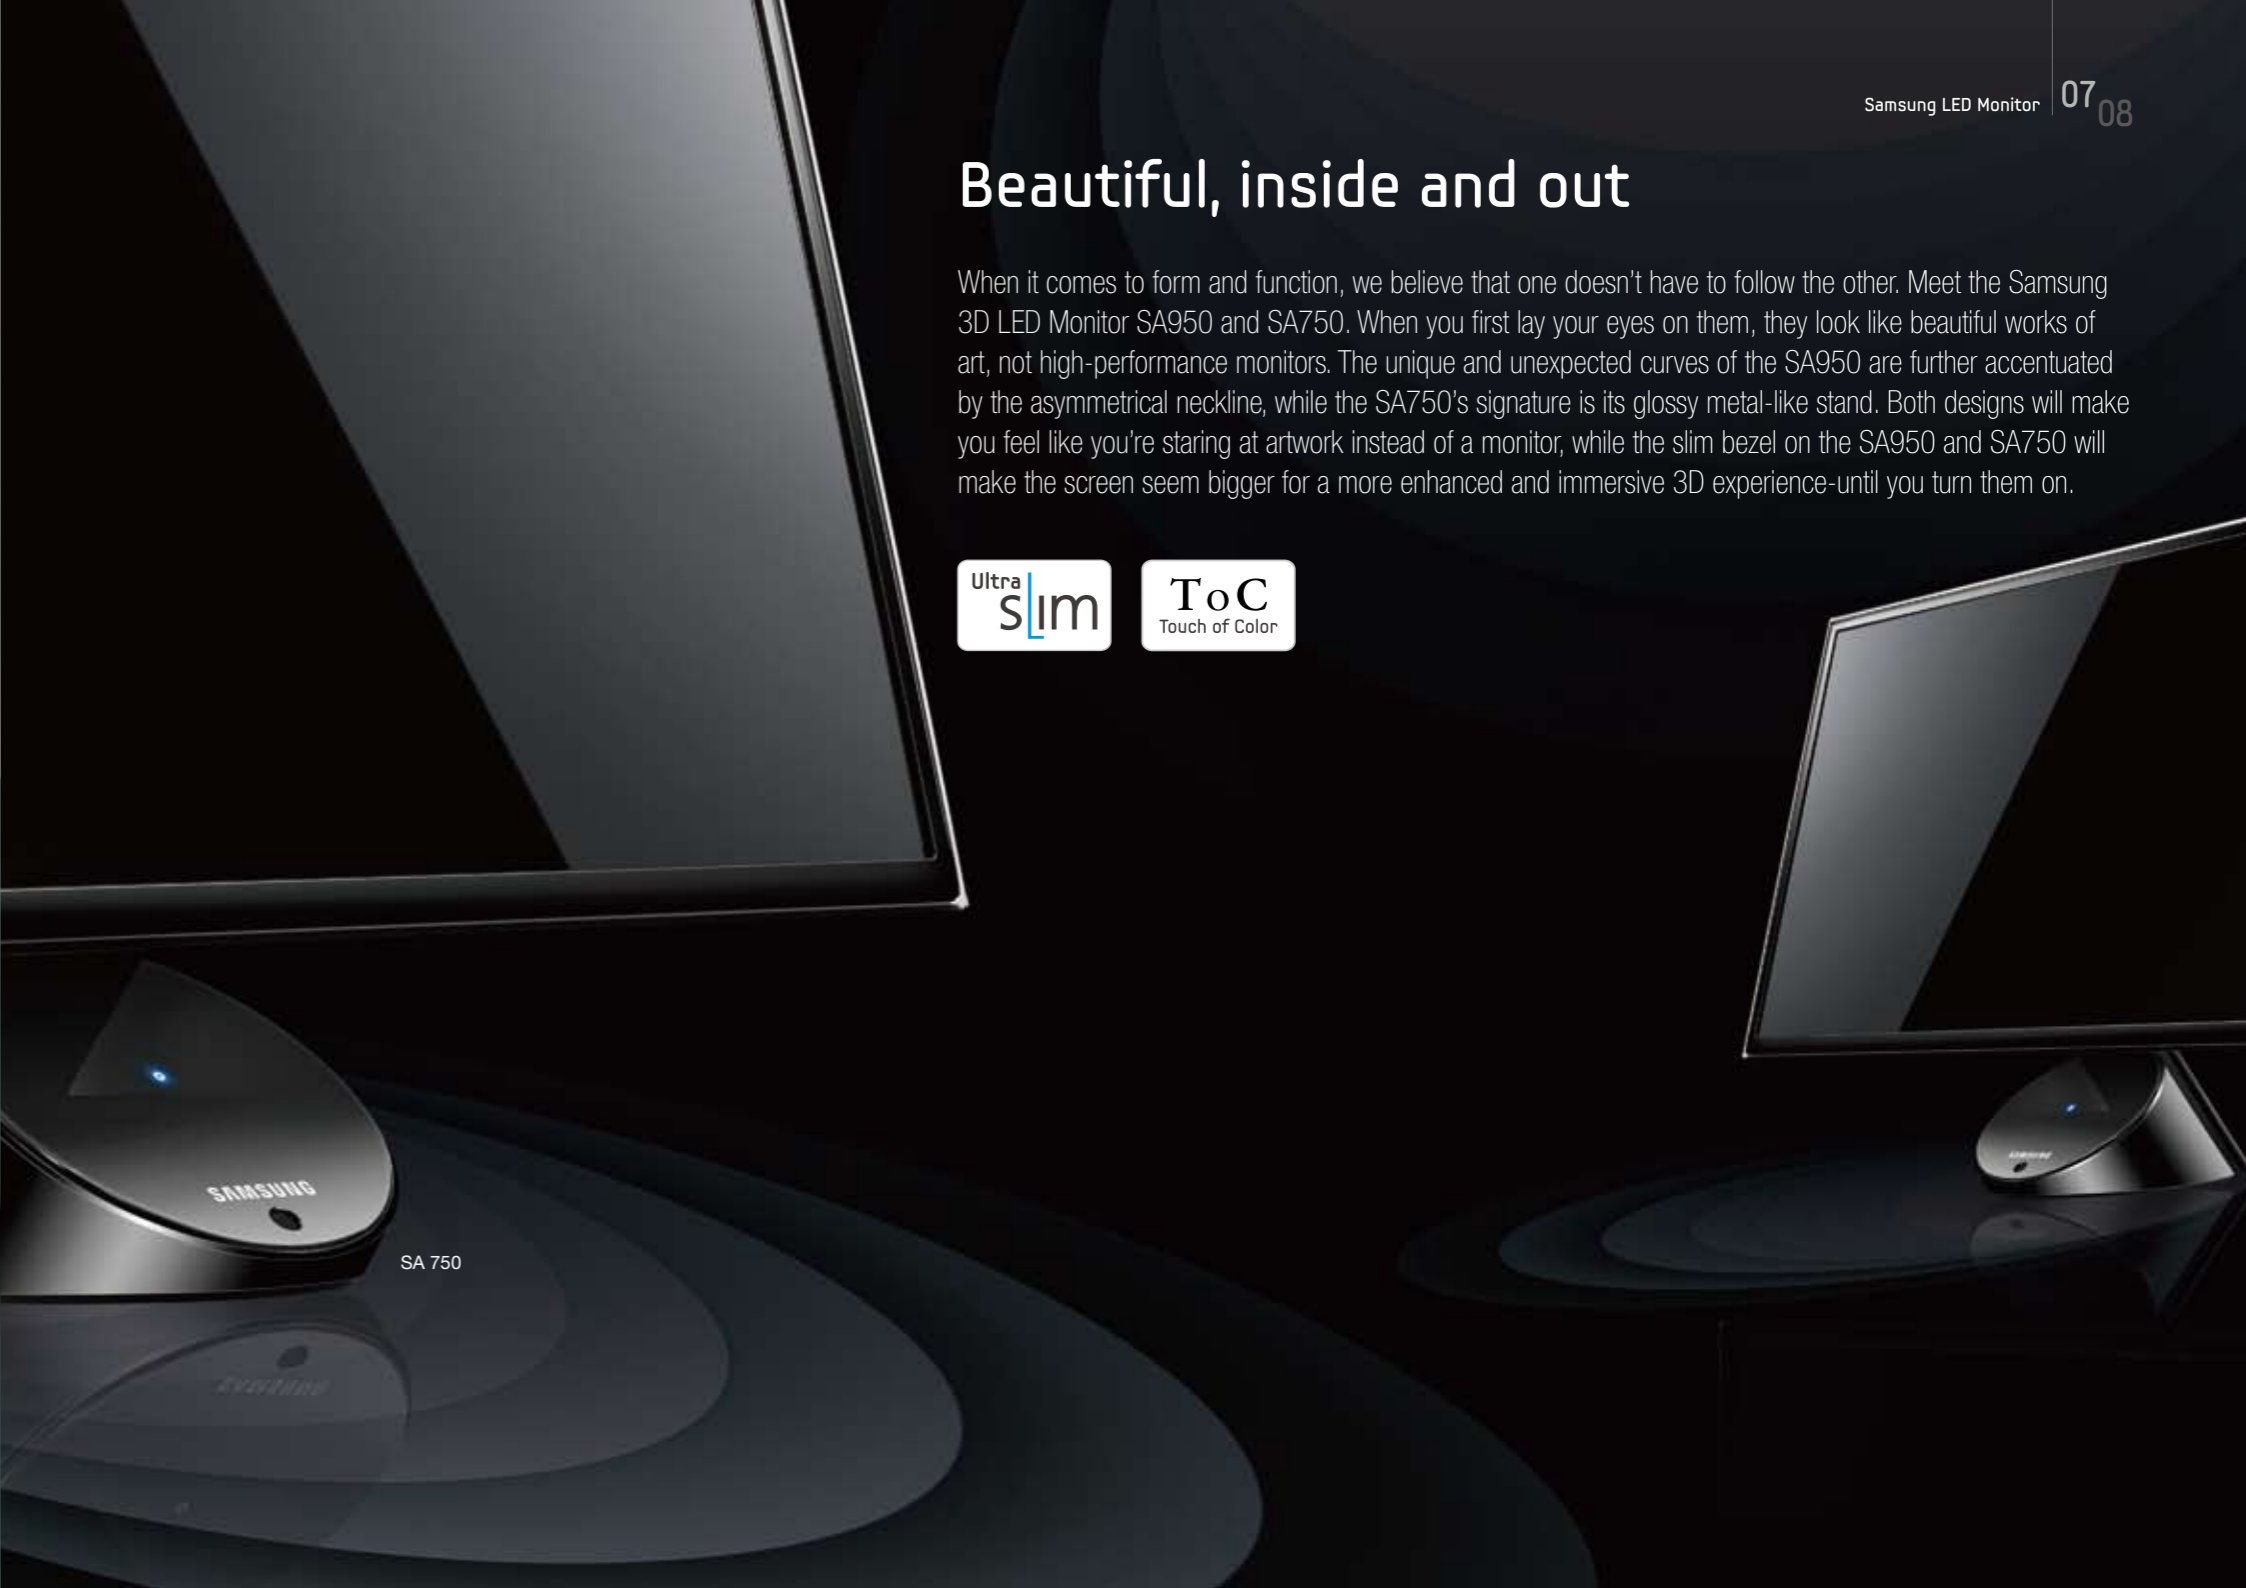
Samsung LED Monitor 07 08

Beautiful, inside and out

When it comes to form and function, we believe that one doesn't have to follow the other. Meet the Samsung 3D LED Monitor SA950 and SA750. When you first lay your eyes on them, they look like beautiful works of art, not high-performance monitors. The unique and unexpected curves of the SA950 are further accentuated by the asymmetrical neckline, while the SA750's signature is its glossy metal-like stand. Both designs will make you feel like you're staring at artwork instead of a monitor, while the slim bezel on the SA950 and SA750 will make the screen seem bigger for a more enhanced and immersive 3D experience-until you turn them on.

Ultra slim

ToC
Touch of Color

SAMSUNG

SA 750

SAMSUNG